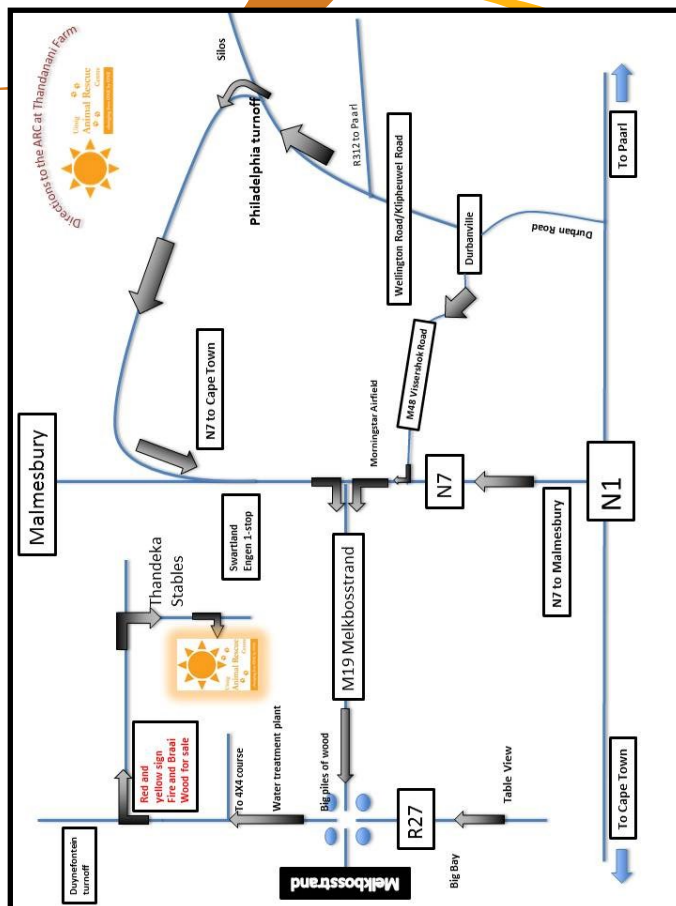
Directions to the ARC at Thandanani Farm

Animal Rescue Centre

Silos

Philadelphia turnoff

R312 to Paarl

Wellington Road/Klipheuwel Road

Durbanville

Durban Road

To Paarl

N7 to Cape Town

M48 Vissershok Road

Morningstar Airfield

Malmesbury

N7

N1

N7 to Malmesbury

Swartland Engen 1-stop

M19 Melkbosstrand

Thandeka Stables

Animal Rescue Centre

Red and yellow sign Fire and Braai Wood for sale

To 4X4 course

Water treatment plant

Big piles of wood

R27

Table View

To Cape Town

Duynefontein turnoff

Melkbosstrand

Big Bay